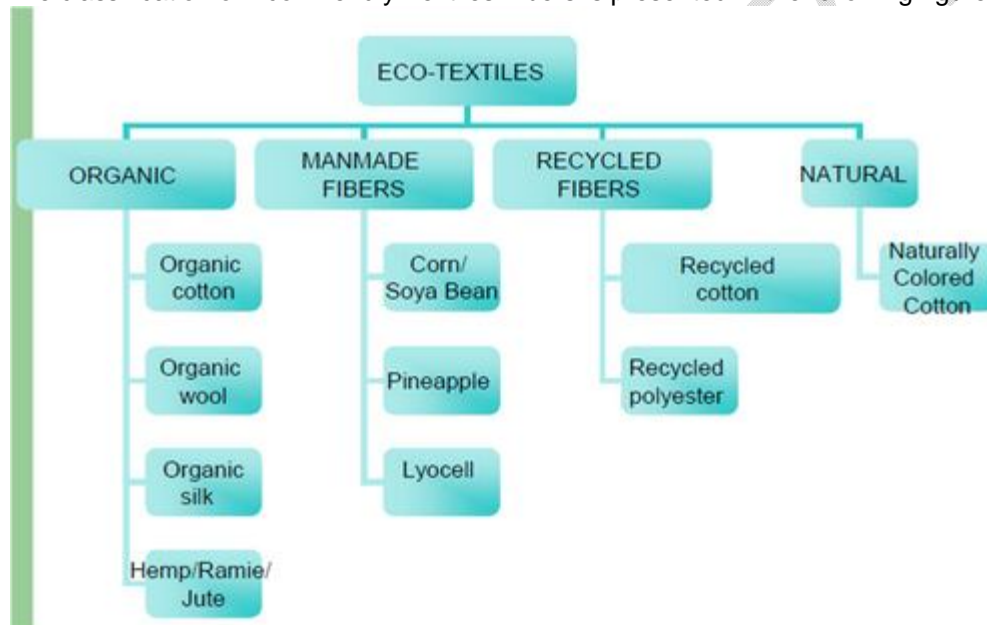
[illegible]

ECO-TEXTILES

ORGANIC

Organic cotton

Organic wool

Organic silk

Hemp/Ramie/ Jute

MANMADE FIBERS

Corn/ Soya Bean

Pineapple

Lyocell

RECYCLED FIBERS

Recycled cotton

Recycled polyester

NATURAL

Naturally Colored Cotton